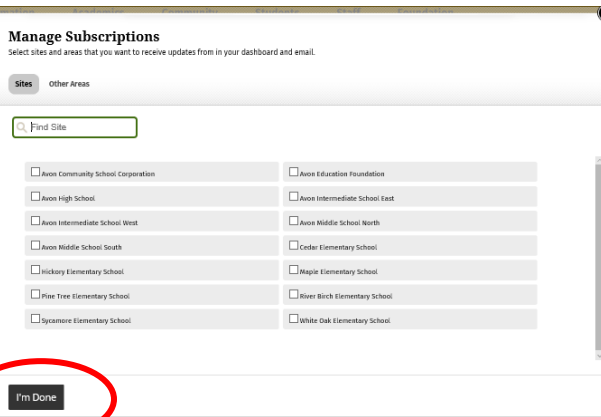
Manage Subscriptions
Select sites and areas that you want to receive updates from in your dashboard and email.

Sites
Other Areas

Find Site

| | |
|---|---|
| Avon Community School Corporation | Avon Education Foundation |
| Avon High School | Avon Intermediate School East |
| Avon Intermediate School West | Avon Middle School North |
| Avon Middle School South | Cedar Elementary School |
| Hickory Elementary School | Maple Elementary School |
| Pine Tree Elementary School | River Birch Elementary School |
| Sycamore Elementary School | White Oak Elementary School |

I'm Done